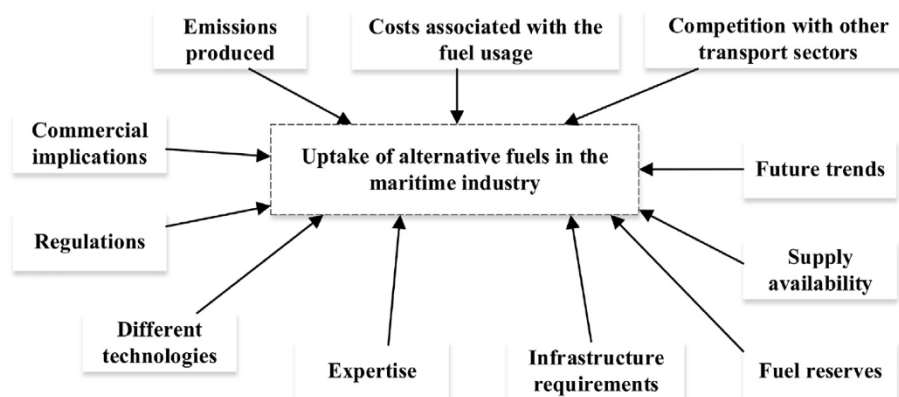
Emissions produced

Costs associated with the fuel usage

Competition with other transport sectors

Commercial implications

Uptake of alternative fuels in the maritime industry

Future trends

Regulations

Supply availability

Different technologies

Expertise

Infrastructure requirements

Fuel reserves